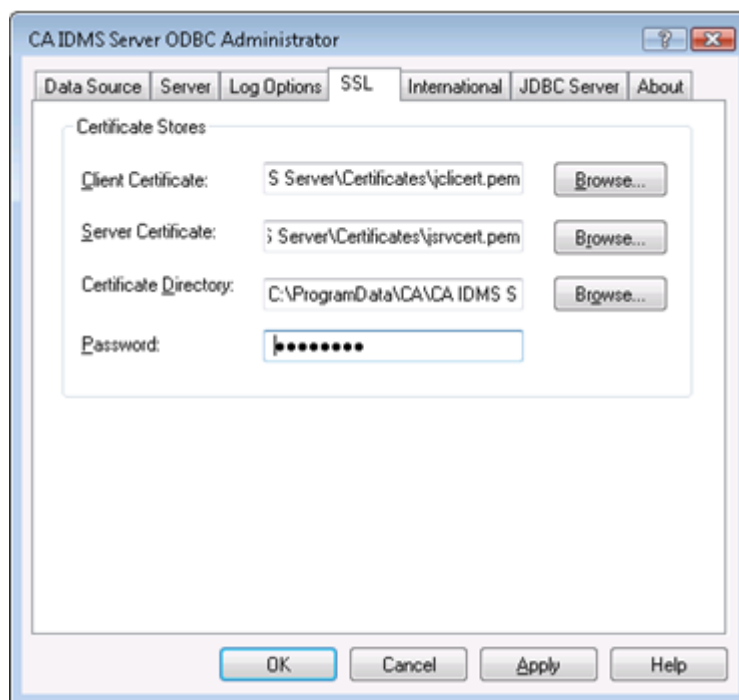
CA IDMS Server ODBC Administrator

?

Data Source | Server | Log Options | SSL | International | JDBC Server | About

Certificate Stores

Client Certificate: S Server\Certificates\jclicert.pem Browse...

Server Certificate: S Server\Certificates\jsrvcert.pem Browse...

Certificate Directory: C:\ProgramData\CA\CA IDMS S Browse...

Password: ••••••••

OK Cancel Apply Help